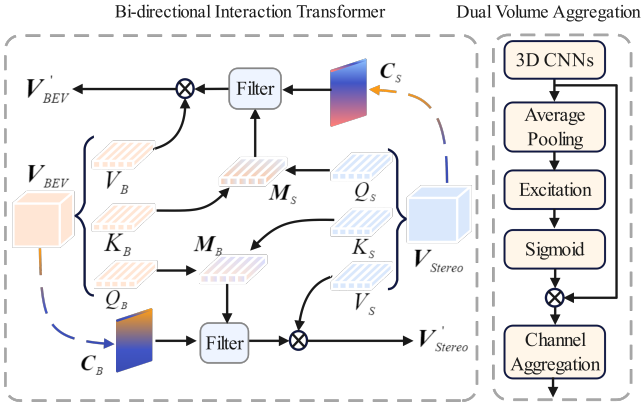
Bi-directional Interaction Transformer

Dual Volume Aggregation

$\boldsymbol{V}_{BEV}^{'}$

Filter

$\boldsymbol{C}_S$

$\boldsymbol{V}_{BEV}$

$V_B$

$\boldsymbol{M}_S$

$Q_S$

$K_B$

$\boldsymbol{M}_B$

$K_S$

$\boldsymbol{V}_{Stereo}$

$Q_B$

$V_S$

$\boldsymbol{C}_B$

Filter

$\boldsymbol{V}_{Stereo}^{'}$

3D CNNs

Average Pooling

Excitation

Sigmoid

Channel Aggregation